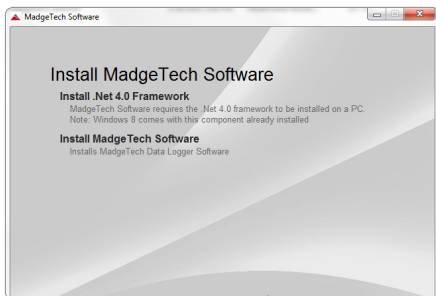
MadgeTech Software

Install MadgeTech Software

Install .Net 4.0 Framework

MadgeTech Software requires the .Net 4.0 framework to be installed on a PC.
Note: Windows 8 comes with this component already installed

Install MadgeTech Software

Installs MadgeTech Data Logger Software